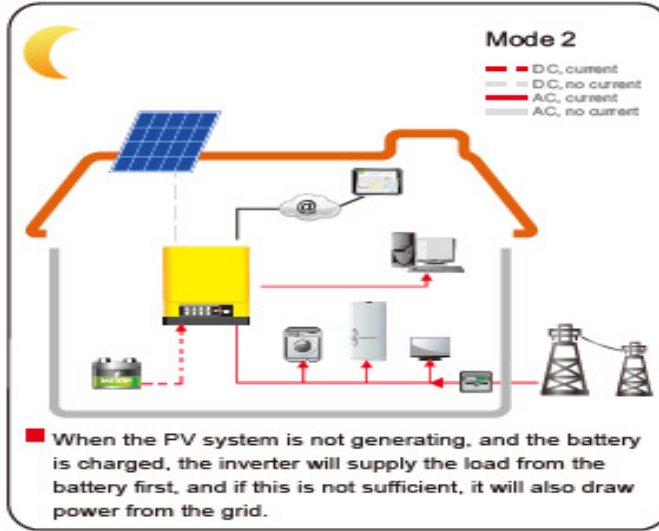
Mode 2

DC, current
DC, no current
AC, current
AC, no current

@

When the PV system is not generating, and the battery is charged, the inverter will supply the load from the battery first, and if this is not sufficient, it will also draw power from the grid.